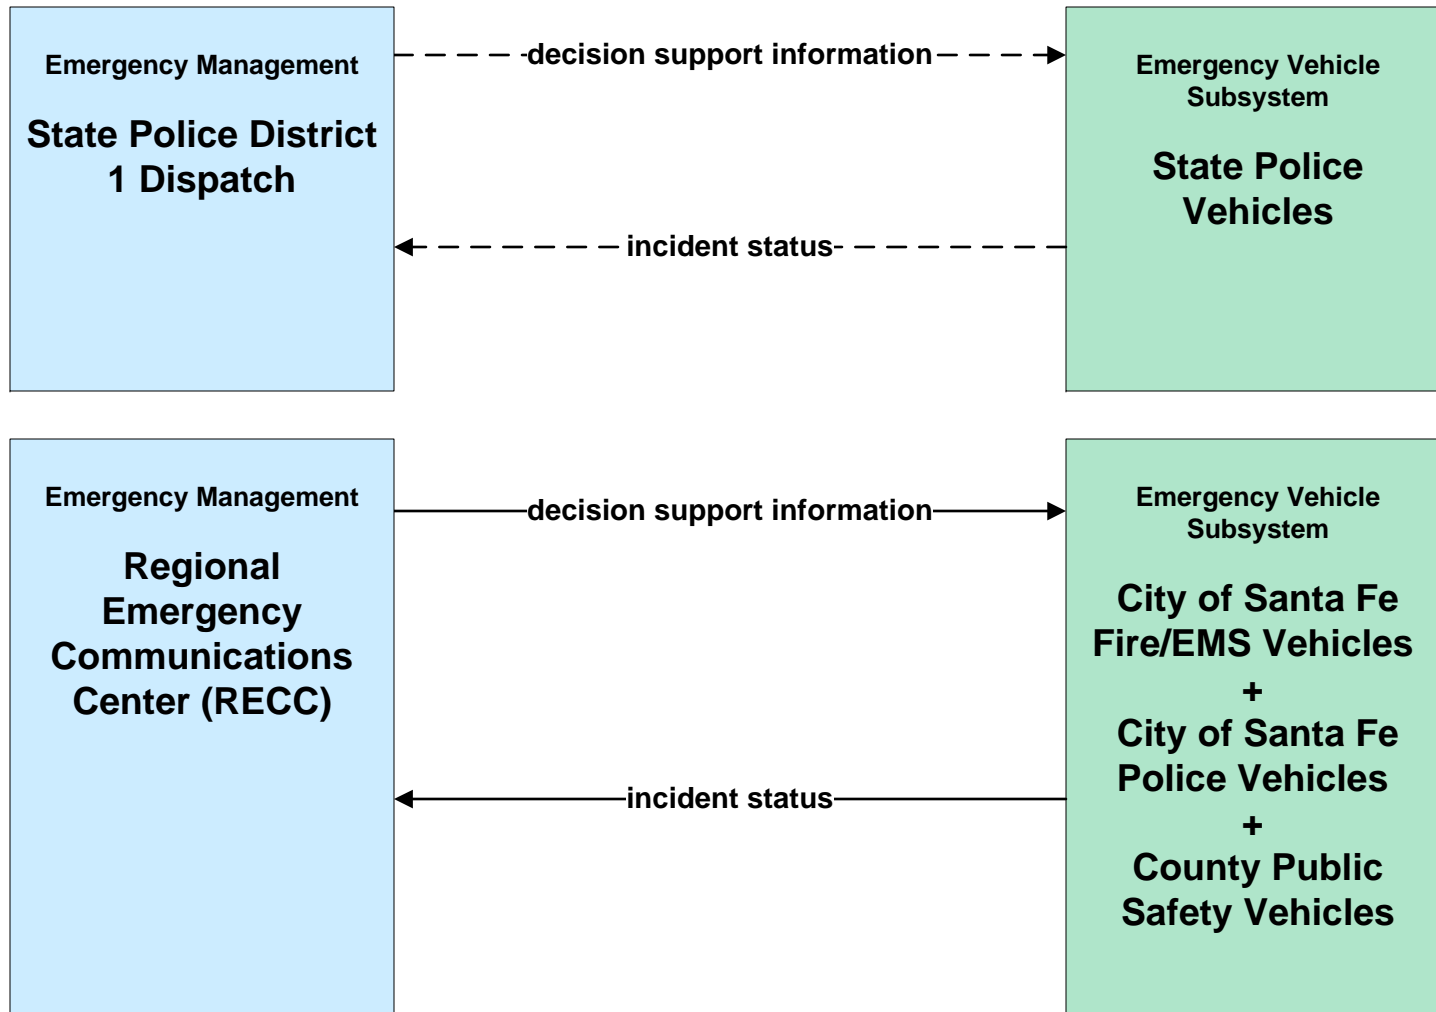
Emergency Management

State Police District 1 Dispatch

decision support information

incident status

Emergency Vehicle Subsystem

State Police Vehicles

Emergency Management

Regional Emergency Communications Center (RECC)

decision support information

incident status

Emergency Vehicle Subsystem

City of Santa Fe Fire/EMS Vehicles
+
City of Santa Fe Police Vehicles
+
County Public Safety Vehicles